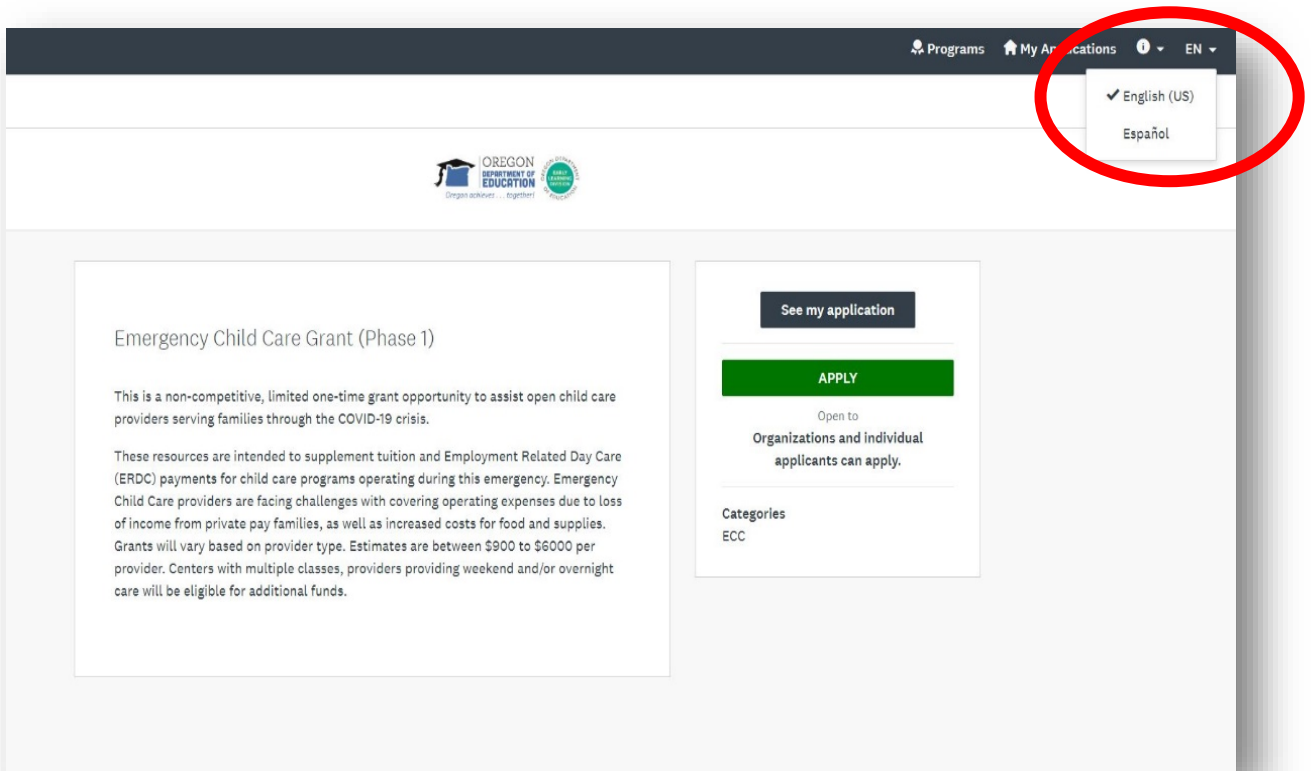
Programs My Ap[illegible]cations EN

✓ English (US)
Español

OREGON DEPARTMENT OF EDUCATION
Oregon achieves . . . together!

Emergency Child Care Grant (Phase 1)

This is a non-competitive, limited one-time grant opportunity to assist open child care providers serving families through the COVID-19 crisis.

These resources are intended to supplement tuition and Employment Related Day Care (ERDC) payments for child care programs operating during this emergency. Emergency Child Care providers are facing challenges with covering operating expenses due to loss of income from private pay families, as well as increased costs for food and supplies. Grants will vary based on provider type. Estimates are between $900 to $6000 per provider. Centers with multiple classes, providers providing weekend and/or overnight care will be eligible for additional funds.

See my application

APPLY

Open to
Organizations and individual applicants can apply.

Categories
ECC